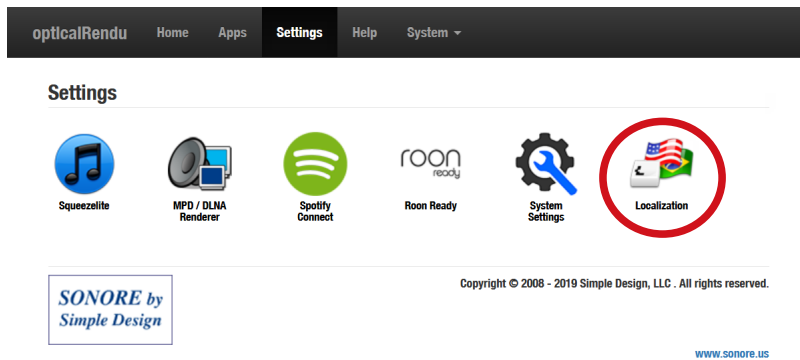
opticalRendu Home Apps Settings Help System

Settings

Squeezelite

MPD / DLNA Renderer

Spotify Connect

roon ready

Roon Ready

System Settings

Localization

SONORE by Simple Design

Copyright © 2008 - 2019 Simple Design, LLC . All rights reserved.

www.sonore.us